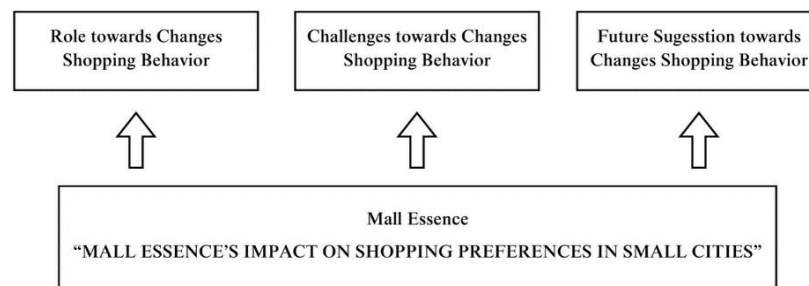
Role towards Changes Shopping Behavior

Challenges towards Changes Shopping Behavior

Future Sugesstion towards Changes Shopping Behavior

Mall Essence

"MALL ESSENCE'S IMPACT ON SHOPPING PREFERENCES IN SMALL CITIES"